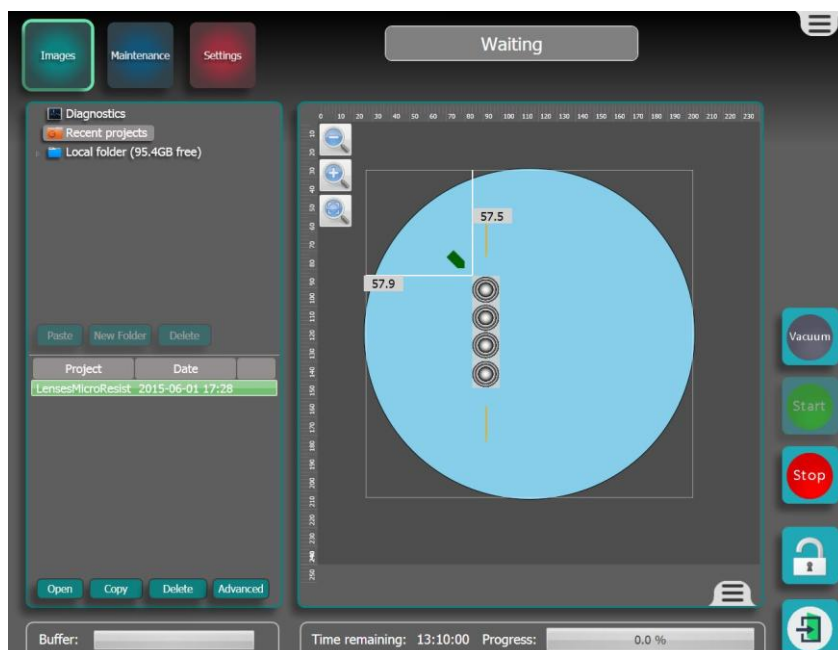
Images
Maintenance
Settings

Waiting

Diagnostics
Recent projects
Local folder (95.4GB free)

Paste New Folder Delete

| Project | Date | |
|---|---|---|
| LensesMicroResist | 2015-06-01 17:28 | |

Open Copy Delete Advanced

0 10 20 30 40 50 60 70 80 90 100 110 120 130 140 150 160 170 180 190 200 210 220 230

10 20 30 40 50 60 70 80 90 100 110 120 130 140 150 160 170 180 190 200 210 220 230 240 250

57.5
57.9

Vacuum
Start
Stop

Buffer:
Time remaining: 13:10:00 Progress: 0.0 %